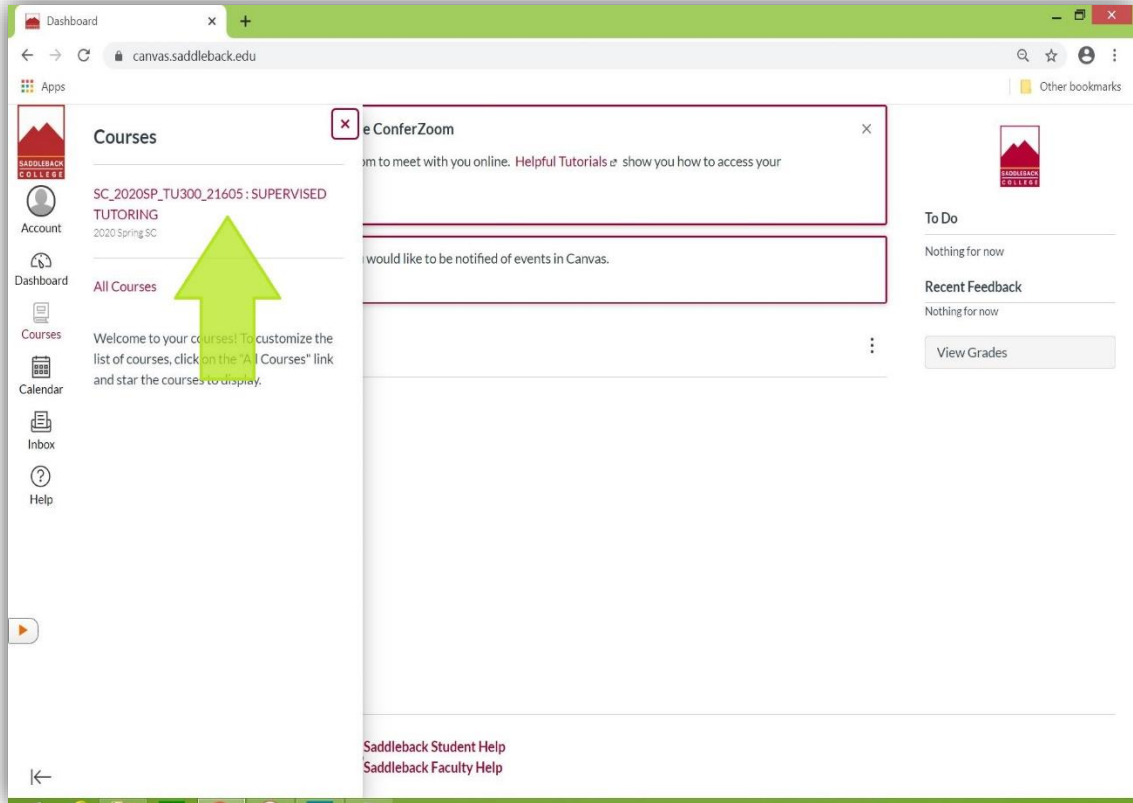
Dashboard
canvas.saddleback.edu
Apps
Other bookmarks

SADDLEBACK COLLEGE
Account
Dashboard
Courses
Calendar
Inbox
Help

Courses

SC_2020SP_TU300_21605 : SUPERVISED TUTORING
2020 Spring SC

All Courses

Welcome to your courses! To customize the list of courses, click on the "All Courses" link and star the courses to display.

e ConferZoom

om to meet with you online. Helpful Tutorials show you how to access your

would like to be notified of events in Canvas.

SADDLEBACK COLLEGE
To Do
Nothing for now
Recent Feedback
Nothing for now
View Grades

Saddleback Student Help
Saddleback Faculty Help